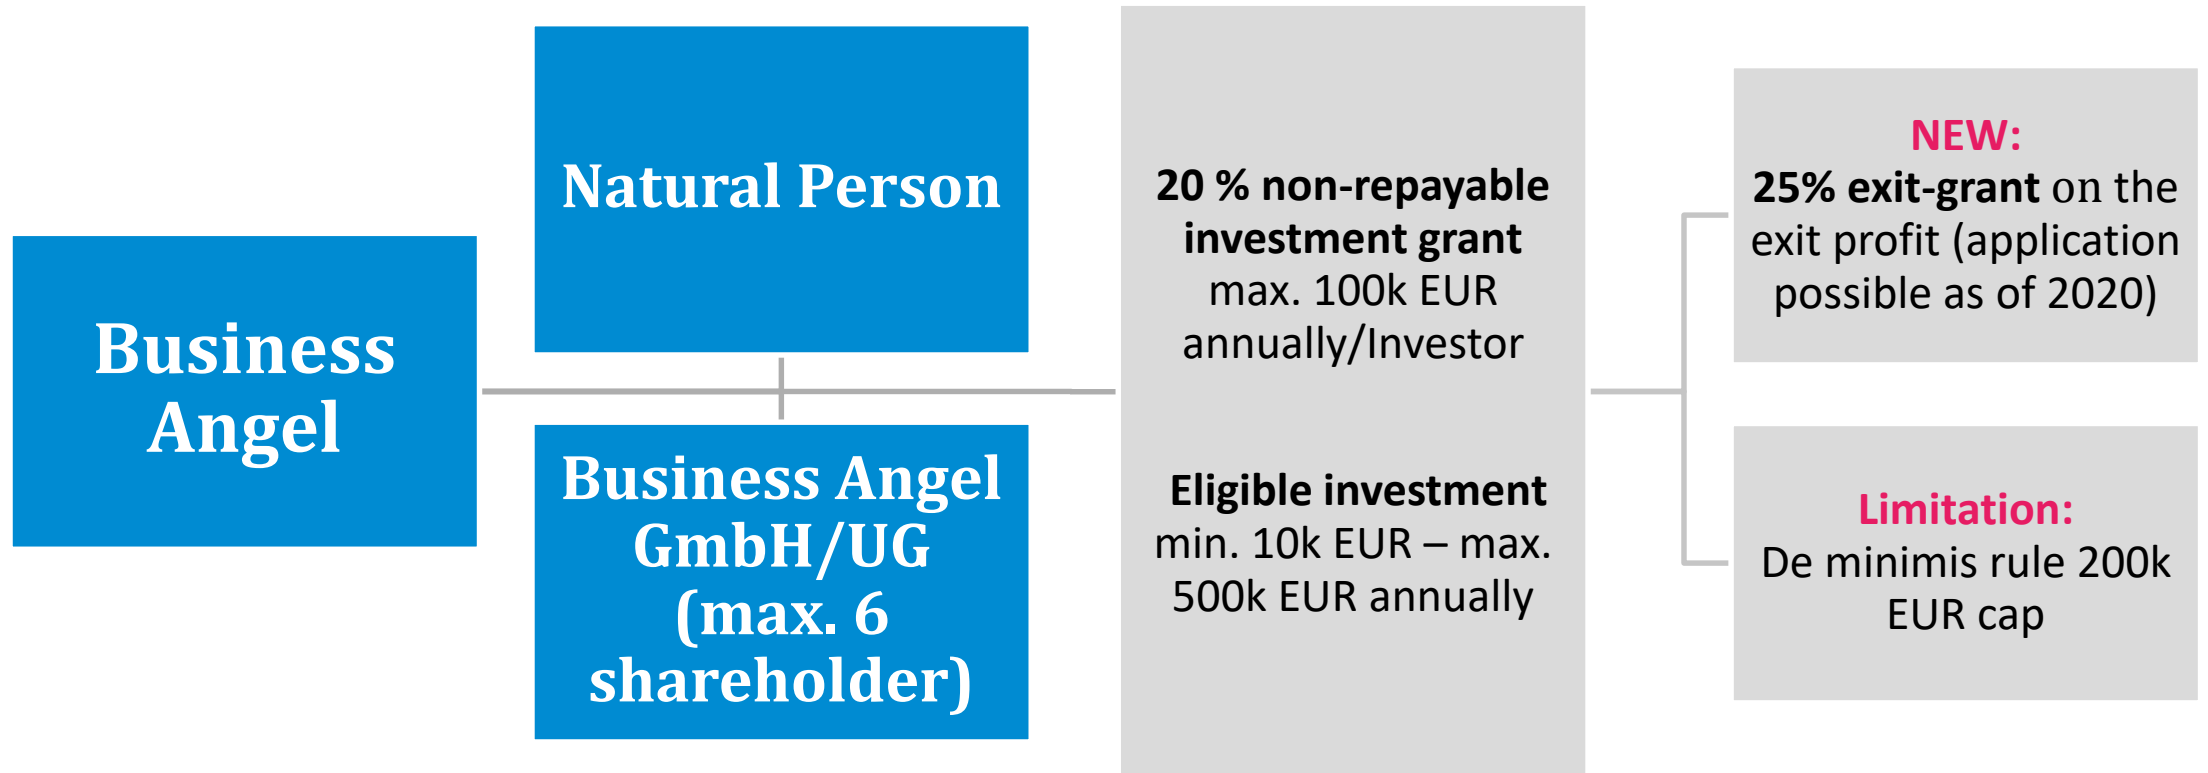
Business Angel

Natural Person

Business Angel GmbH/UG (max. 6 shareholder)

20 % non-repayable investment grant max. 100k EUR annually/Investor

Eligible investment min. 10k EUR – max. 500k EUR annually

NEW: 25% exit-grant on the exit profit (application possible as of 2020)

Limitation: De minimis rule 200k EUR cap